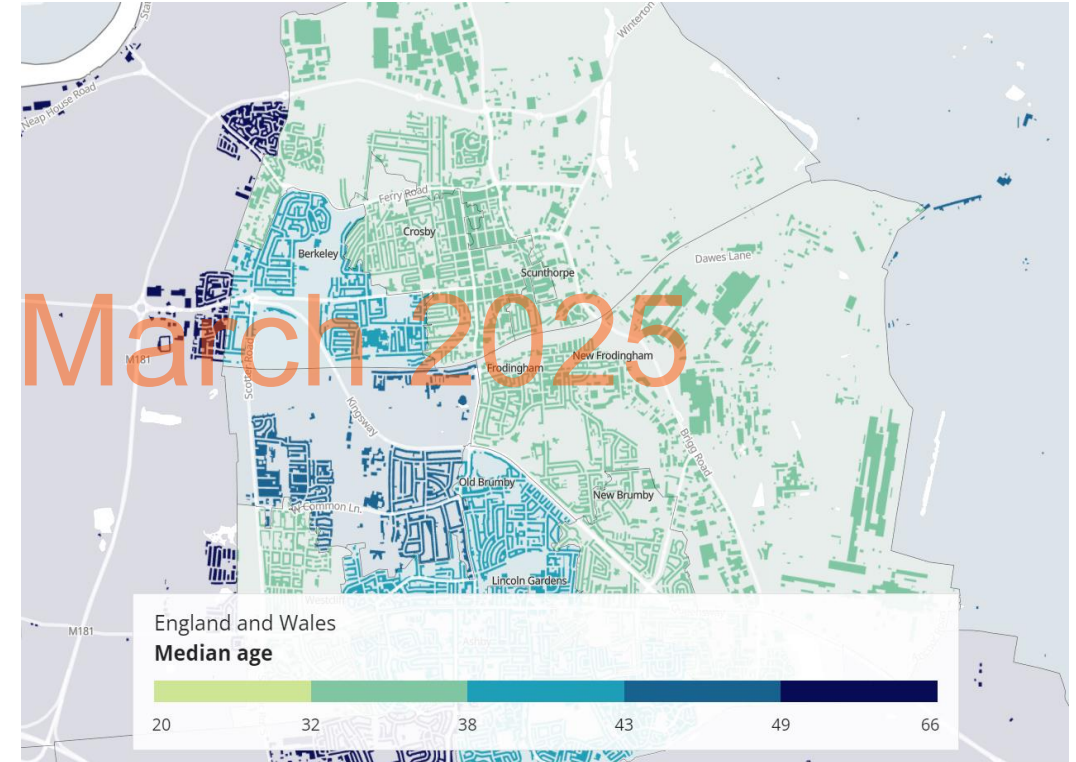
Neap House Road
Winterton
Ferry Road
Crosby
Berkeley
Scunthorpe
Dawes Lane
March 2025
M181
Scotter Road
New Frodingham
Frodingham
Kingsway
Brigg Road
Old Brumby
New Brumby
W Common Ln.
Lincoln Gardens
M181
England and Wales
Median age
20
32
38
43
49
66